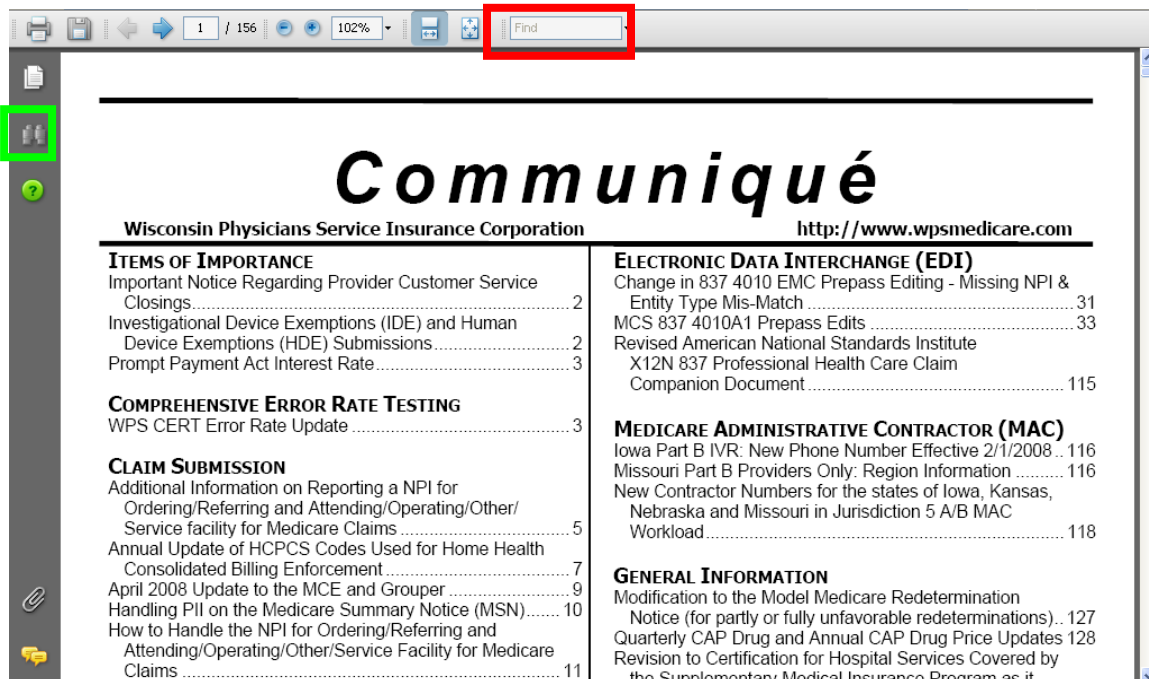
1 / 156 102% Find

Communiqué

Wisconsin Physicians Service Insurance Corporation http://www.wpsmedicare.com

ITEMS OF IMPORTANCE
Important Notice Regarding Provider Customer Service Closings........................................2
Investigational Device Exemptions (IDE) and Human Device Exemptions (HDE) Submissions..........................2
Prompt Payment Act Interest Rate........................................3

COMPREHENSIVE ERROR RATE TESTING
WPS CERT Error Rate Update........................................3

CLAIM SUBMISSION
Additional Information on Reporting a NPI for Ordering/Referring and Attending/Operating/Other/ Service facility for Medicare Claims........................................5
Annual Update of HCPCS Codes Used for Home Health Consolidated Billing Enforcement........................................7
April 2008 Update to the MCE and Grouper........................................9
Handling PII on the Medicare Summary Notice (MSN).......10
How to Handle the NPI for Ordering/Referring and Attending/Operating/Other/Service Facility for Medicare Claims........................................11

ELECTRONIC DATA INTERCHANGE (EDI)
Change in 837 4010 EMC Prepass Editing - Missing NPI & Entity Type Mis-Match........................................31
MCS 837 4010A1 Prepass Edits........................................33
Revised American National Standards Institute X12N 837 Professional Health Care Claim Companion Document........................................115

MEDICARE ADMINISTRATIVE CONTRACTOR (MAC)
Iowa Part B IVR: New Phone Number Effective 2/1/2008..116
Missouri Part B Providers Only: Region Information..........116
New Contractor Numbers for the states of Iowa, Kansas, Nebraska and Missouri in Jurisdiction 5 A/B MAC Workload........................................118

GENERAL INFORMATION
Modification to the Model Medicare Redetermination Notice (for partly or fully unfavorable redeterminations)..127
Quarterly CAP Drug and Annual CAP Drug Price Updates 128
Revision to Certification for Hospital Services Covered by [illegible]